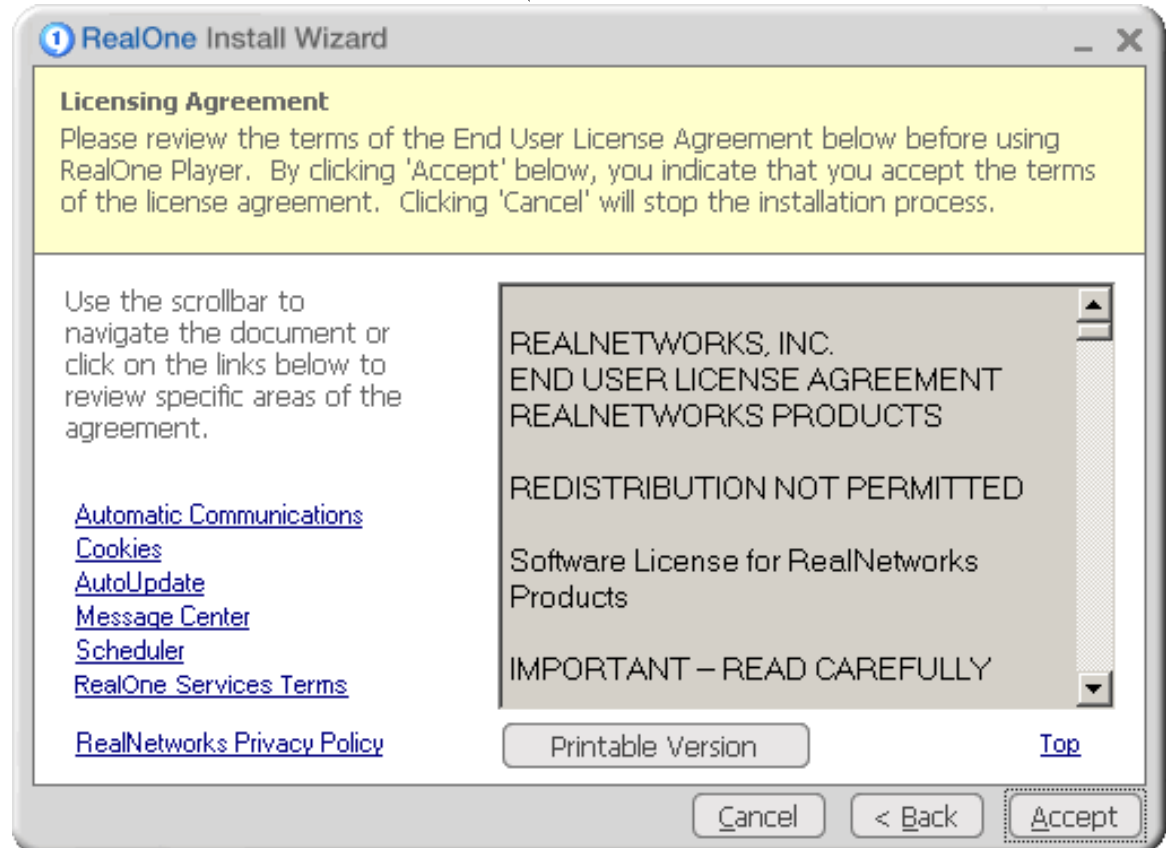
RealOne Install Wizard

Licensing Agreement
Please review the terms of the End User License Agreement below before using RealOne Player. By clicking 'Accept' below, you indicate that you accept the terms of the license agreement. Clicking 'Cancel' will stop the installation process.

Use the scrollbar to navigate the document or click on the links below to review specific areas of the agreement.

Automatic Communications
Cookies
AutoUpdate
Message Center
Scheduler
RealOne Services Terms

RealNetworks Privacy Policy

REALNETWORKS, INC.
END USER LICENSE AGREEMENT
REALNETWORKS PRODUCTS

REDISTRIBUTION NOT PERMITTED

Software License for RealNetworks Products

IMPORTANT – READ CAREFULLY

Printable Version

Top

Cancel

< Back

Accept